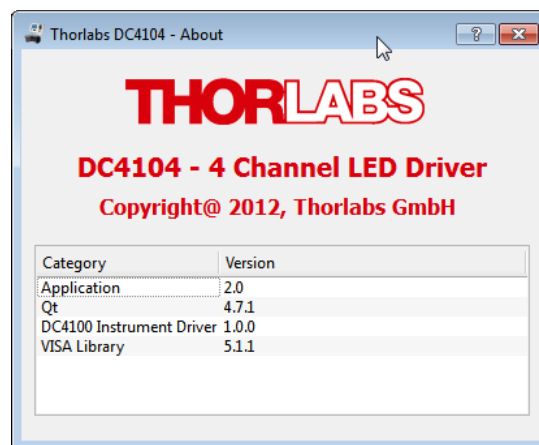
Thorlabs DC4104 - About

?

THORLABS

DC4104 - 4 Channel LED Driver

Copyright@ 2012, Thorlabs GmbH

| Category | Version |
|---|---|
| Application | 2.0 |
| Qt | 4.7.1 |
| DC4100 Instrument Driver | 1.0.0 |
| VISA Library | 5.1.1 |